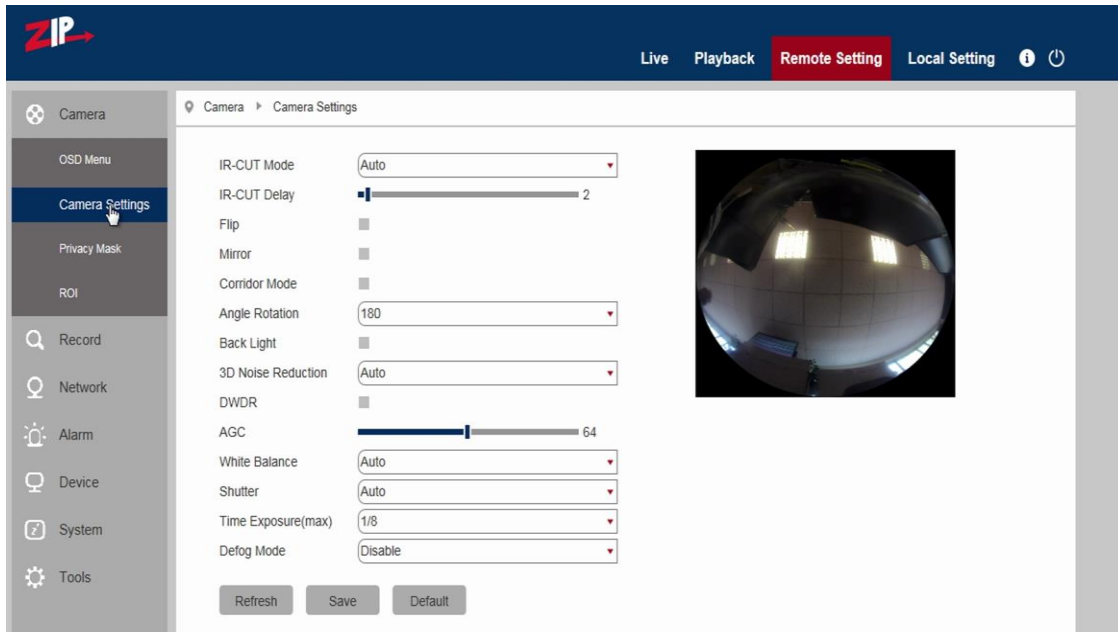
ZIP

Live Playback Remote Setting Local Setting

Camera
OSD Menu
Camera Settings
Privacy Mask
ROI
Record
Network
Alarm
Device
System
Tools

Camera ▸ Camera Settings

IR-CUT Mode Auto
IR-CUT Delay 2
Flip
Mirror
Corridor Mode
Angle Rotation 180
Back Light
3D Noise Reduction Auto
DWDR
AGC 64
White Balance Auto
Shutter Auto
Time Exposure(max) 1/8
Defog Mode Disable

Refresh Save Default